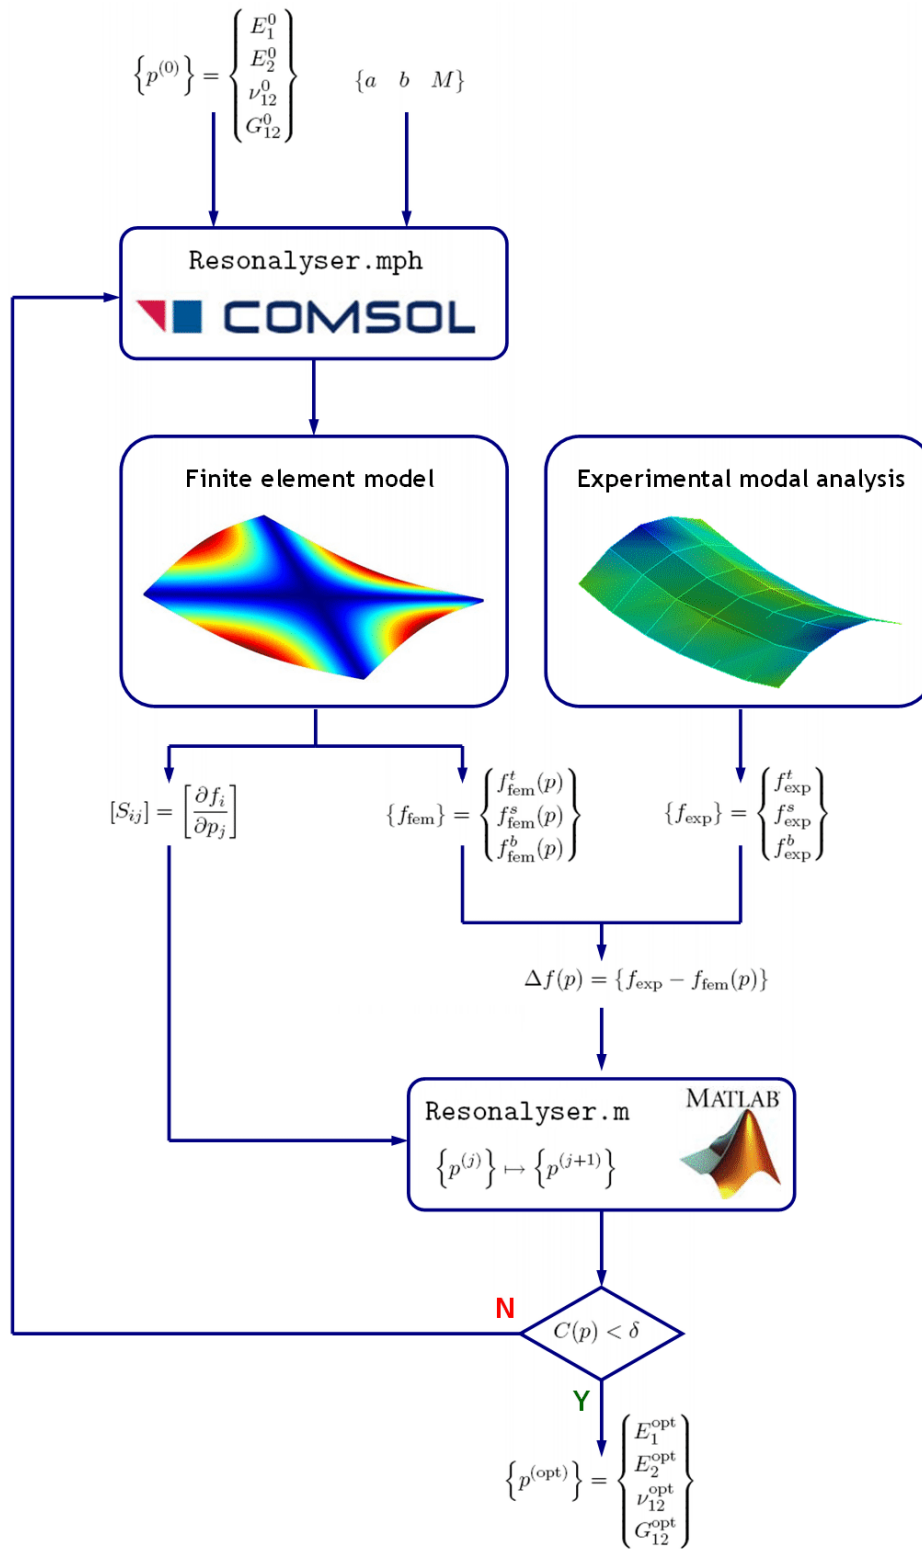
$\left\{p^{(0)}\right\} = \begin{Bmatrix} E_1^0 \\ E_2^0 \\ \nu_{12}^0 \\ G_{12}^0 \end{Bmatrix}$ $\{a \quad b \quad M\}$

Resonalyser.mph

COMSOL

Finite element model

Experimental modal analysis

$[S_{ij}] = \left[\frac{\partial f_i}{\partial p_j}\right]$

$\{f_{\text{fem}}\} = \begin{Bmatrix} f_{\text{fem}}^t(p) \\ f_{\text{fem}}^s(p) \\ f_{\text{fem}}^b(p) \end{Bmatrix}$

$\{f_{\text{exp}}\} = \begin{Bmatrix} f_{\text{exp}}^t \\ f_{\text{exp}}^s \\ f_{\text{exp}}^b \end{Bmatrix}$

$\Delta f(p) = \{f_{\text{exp}} - f_{\text{fem}}(p)\}$

Resonalyser.m

MATLAB

$\left\{p^{(j)}\right\} \mapsto \left\{p^{(j+1)}\right\}$

N

$C(p) < \delta$

Y

$\left\{p^{(\text{opt})}\right\} = \begin{Bmatrix} E_1^{\text{opt}} \\ E_2^{\text{opt}} \\ \nu_{12}^{\text{opt}} \\ G_{12}^{\text{opt}} \end{Bmatrix}$